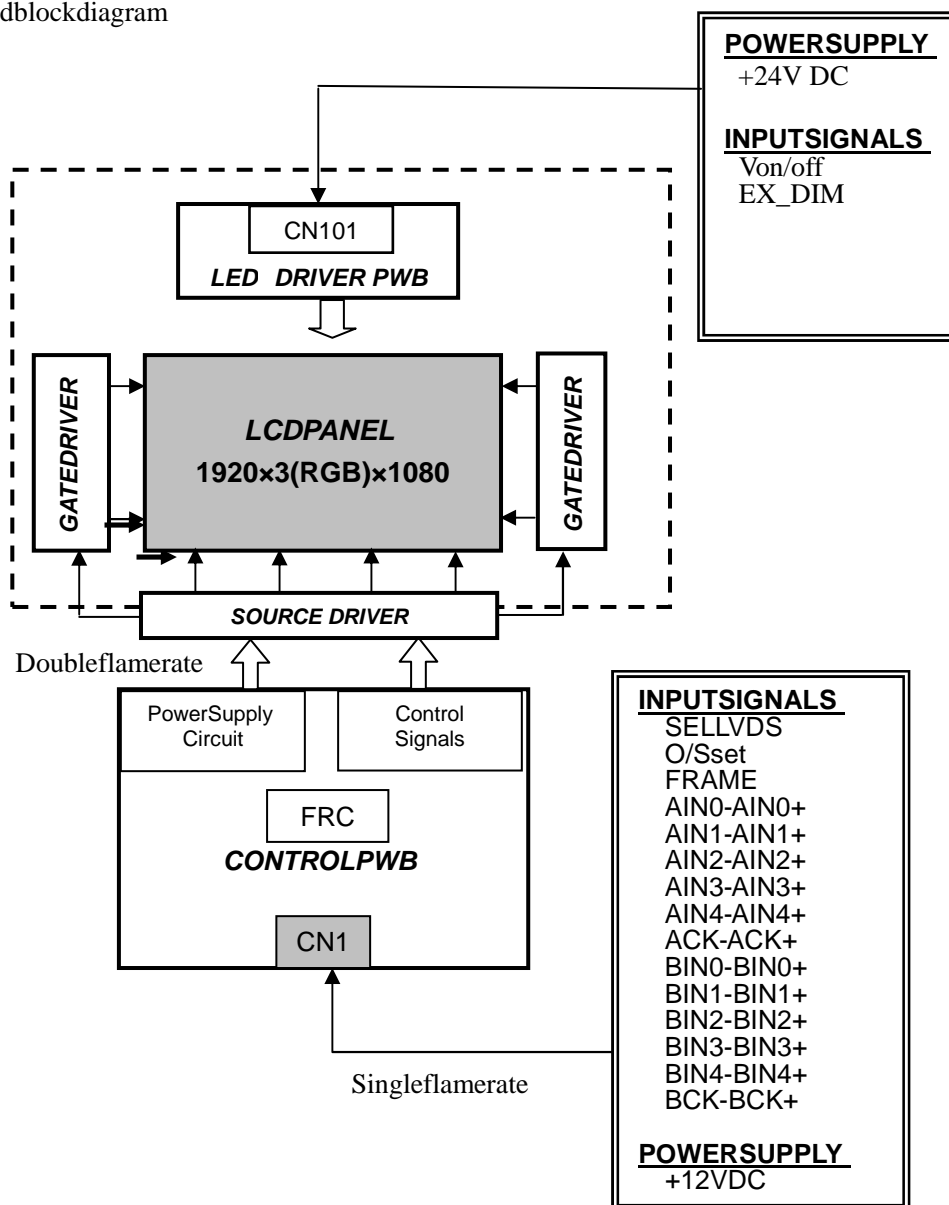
dblockdiagram

POWERSUPPLY
+24V DC

INPUTSIGNALS
Von/off
EX_DIM

CN101
LED DRIVER PWB

GATEDRIVER

LCDPANEL
1920×3(RGB)×1080

GATEDRIVER

SOURCE DRIVER

Doubleflamerate

PowerSupply Circuit

Control Signals

FRC
CONTROLPWB

CN1

Singleflamerate

INPUTSIGNALS
SELLVDS
O/Sset
FRAME
AIN0-AIN0+
AIN1-AIN1+
AIN2-AIN2+
AIN3-AIN3+
AIN4-AIN4+
ACK-ACK+
BIN0-BIN0+
BIN1-BIN1+
BIN2-BIN2+
BIN3-BIN3+
BIN4-BIN4+
BCK-BCK+

POWERSUPPLY
+12VDC